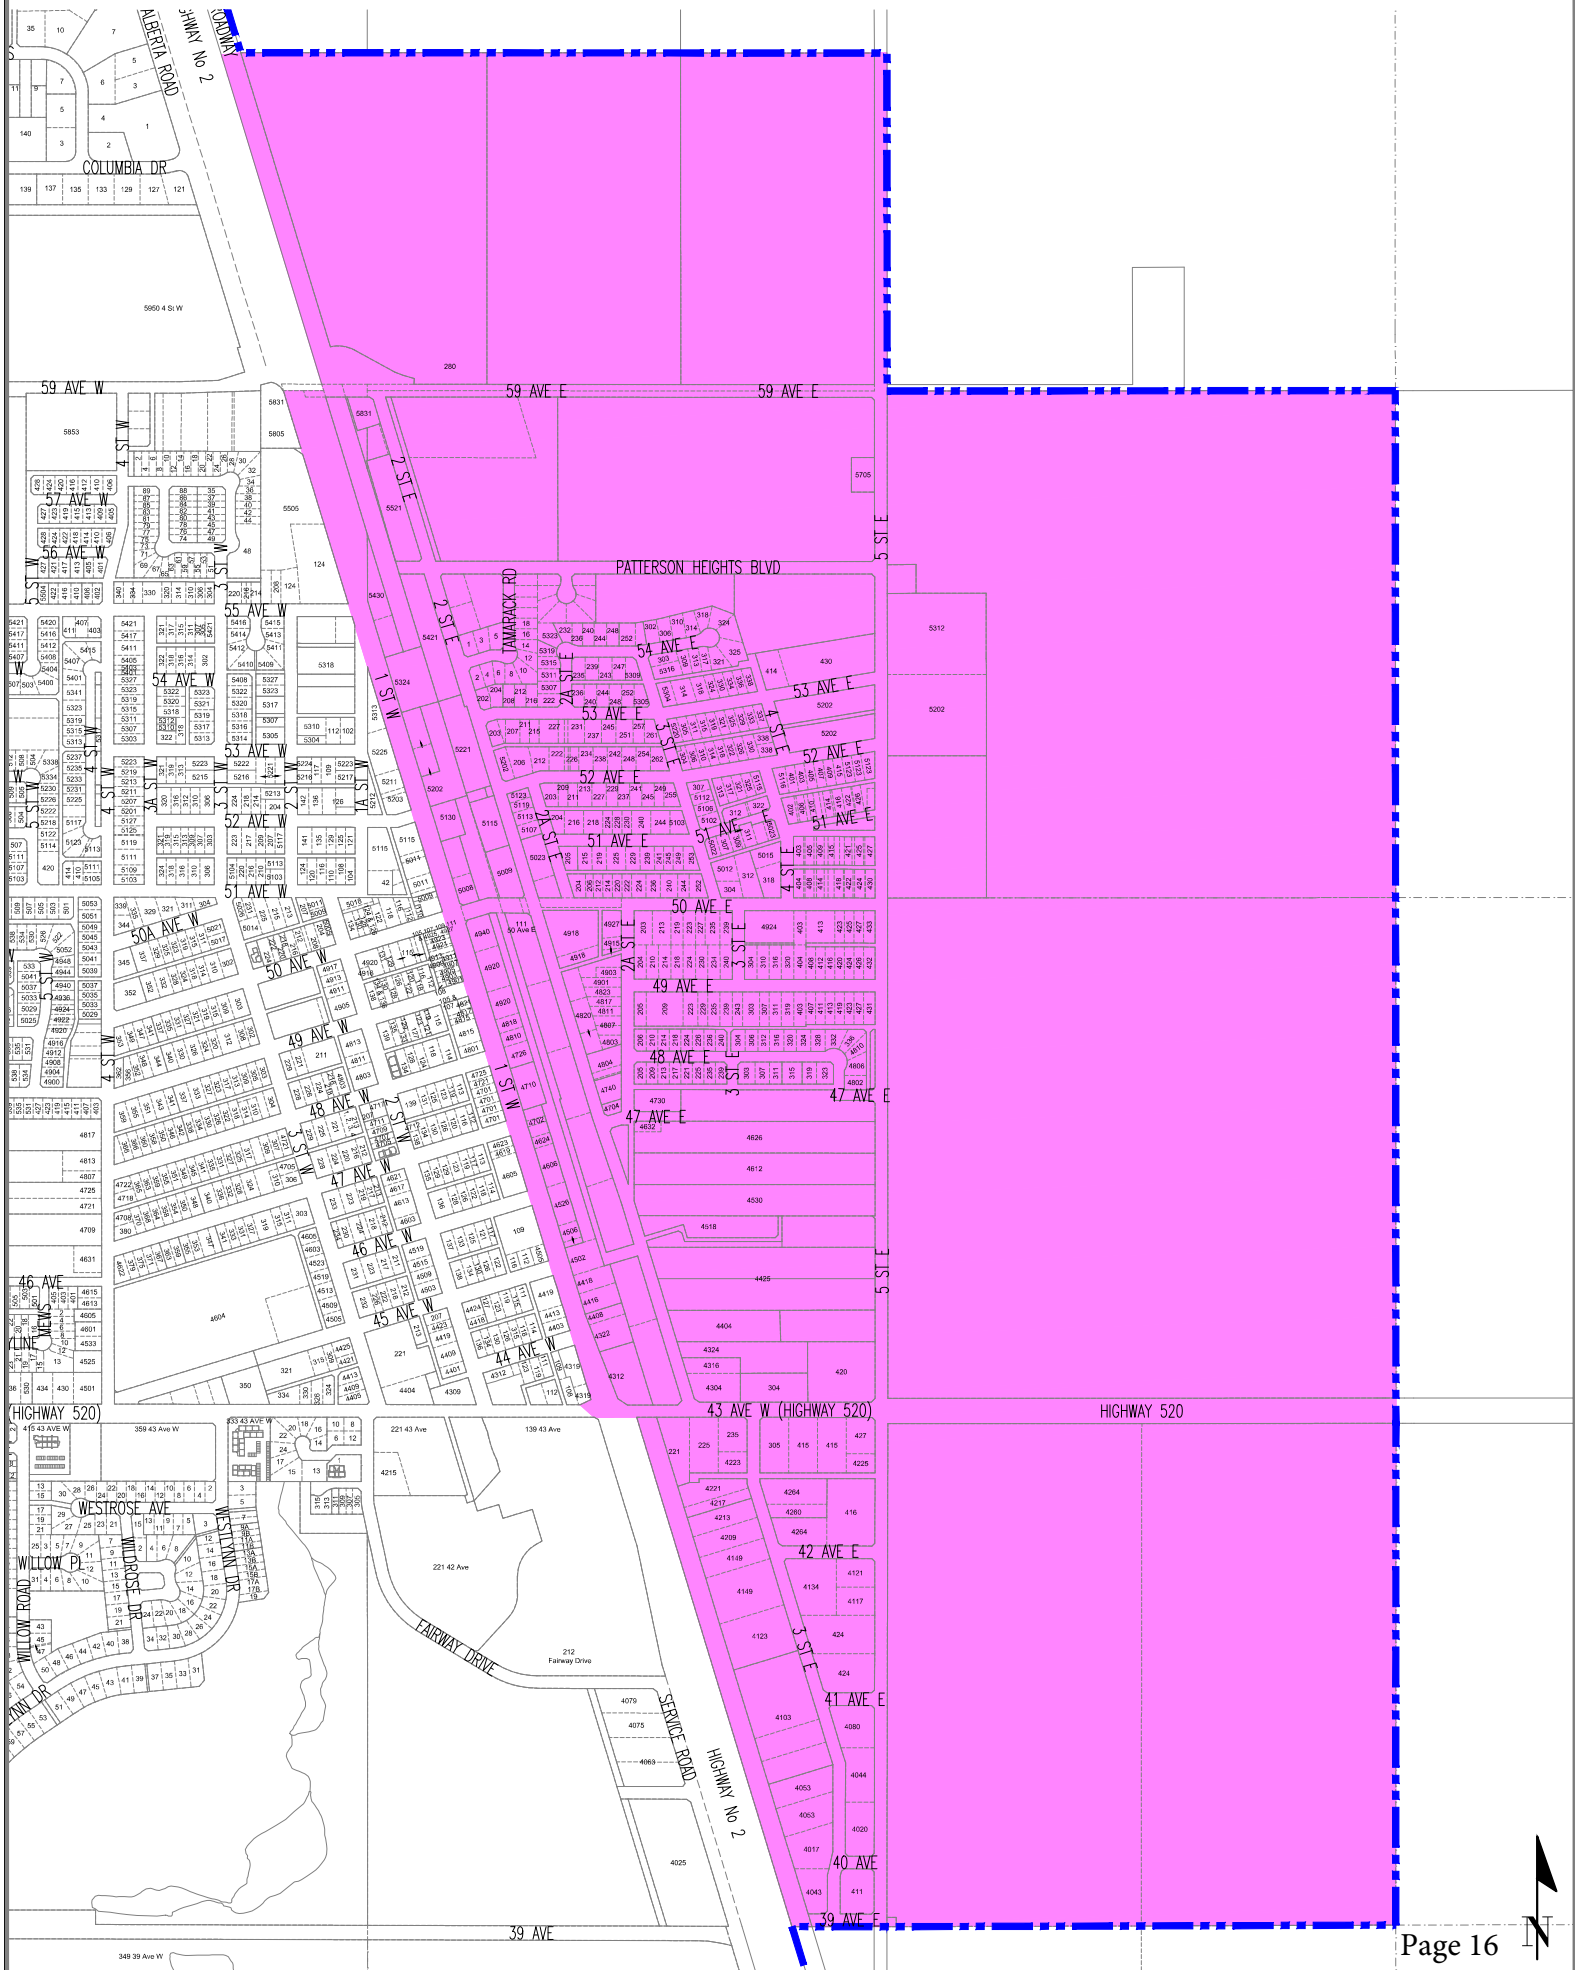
ALBERTA ROAD
HIGHWAY No 2
BROADWAY
COLUMBIA DR
5950 4 St W
280
59 AVE W
59 AVE E
59 AVE E
57 AVE W
56 AVE W
55 AVE W
54 AVE W
53 AVE W
52 AVE W
51 AVE W
50A AVE W
50 AVE W
49 AVE W
48 AVE W
47 AVE W
46 AVE W
45 AVE W
44 AVE W
46 AVE
4 ST W
3 ST W
2 ST W
1 ST W
1A ST W
3A ST W
5 ST W
2 ST E
2A ST E
3 ST E
4 ST E
5 ST E
TAMARACK RD
PATTERSON HEIGHTS BLVD
54 AVE E
53 AVE E
52 AVE E
51 AVE E
51 AVE
50 AVE E
49 AVE E
48 AVE E
47 AVE E
5312
5202
5705
43 AVE W (HIGHWAY 520)
(HIGHWAY 520)
HIGHWAY 520
WESTROSE AVE
WILLOW PL
WILLOW ROAD
WILDROSE DR
WESTLYNN DR
FAIRWAY DRIVE
212 Fairway Drive
221 42 Ave
221 43 Ave
139 43 Ave
359 43 Ave W
SERVICE ROAD
HIGHWAY No 2
42 AVE E
41 AVE E
40 AVE
39 AVE E
39 AVE
349 39 Ave W
3 ST E
Page 16
N